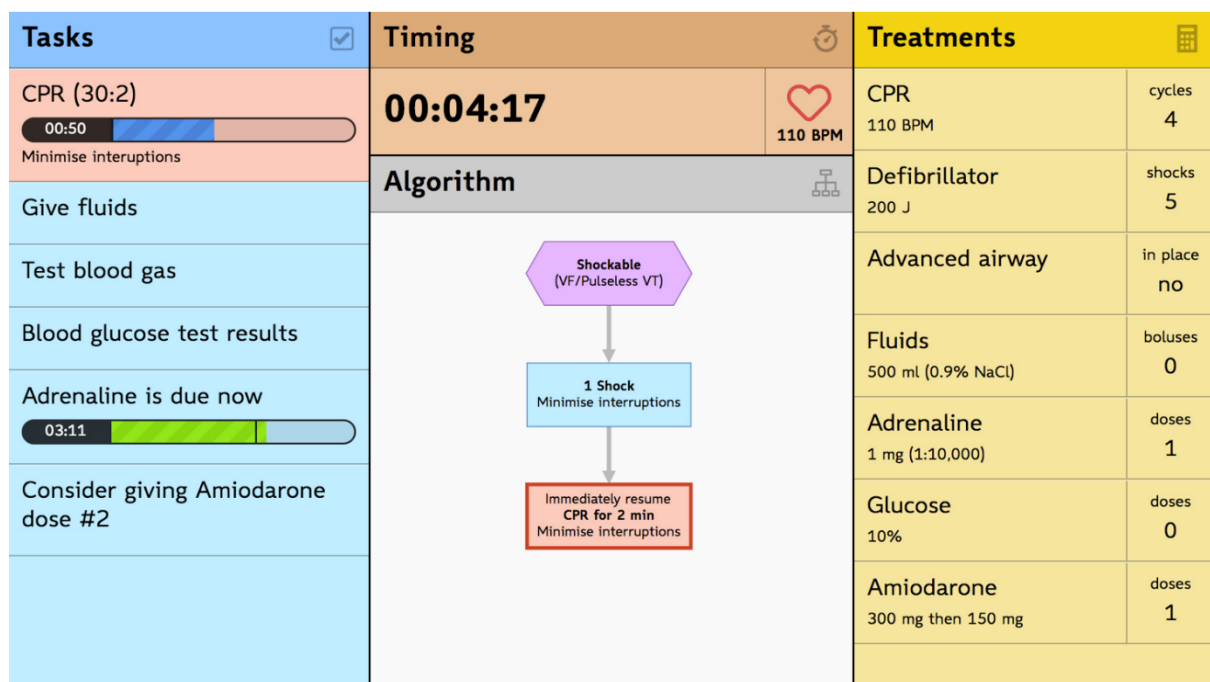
Tasks

CPR (30:2)
00:50
Minimise interuptions

Give fluids

Test blood gas

Blood glucose test results

Adrenaline is due now
03:11

Consider giving Amiodarone dose #2

Timing

00:04:17

110 BPM

Algorithm

Shockable
(VF/Pulseless VT)

1 Shock
Minimise interruptions

Immediately resume
CPR for 2 min
Minimise interruptions

Treatments

| | |
|---|---|
| CPR<br>110 BPM | cycles<br>4 |
| Defibrillator<br>200 J | shocks<br>5 |
| Advanced airway | in place<br>no |
| Fluids<br>500 ml (0.9% NaCl) | boluses<br>0 |
| Adrenaline<br>1 mg (1:10,000) | doses<br>1 |
| Glucose<br>10% | doses<br>0 |
| Amiodarone<br>300 mg then 150 mg | doses<br>1 |